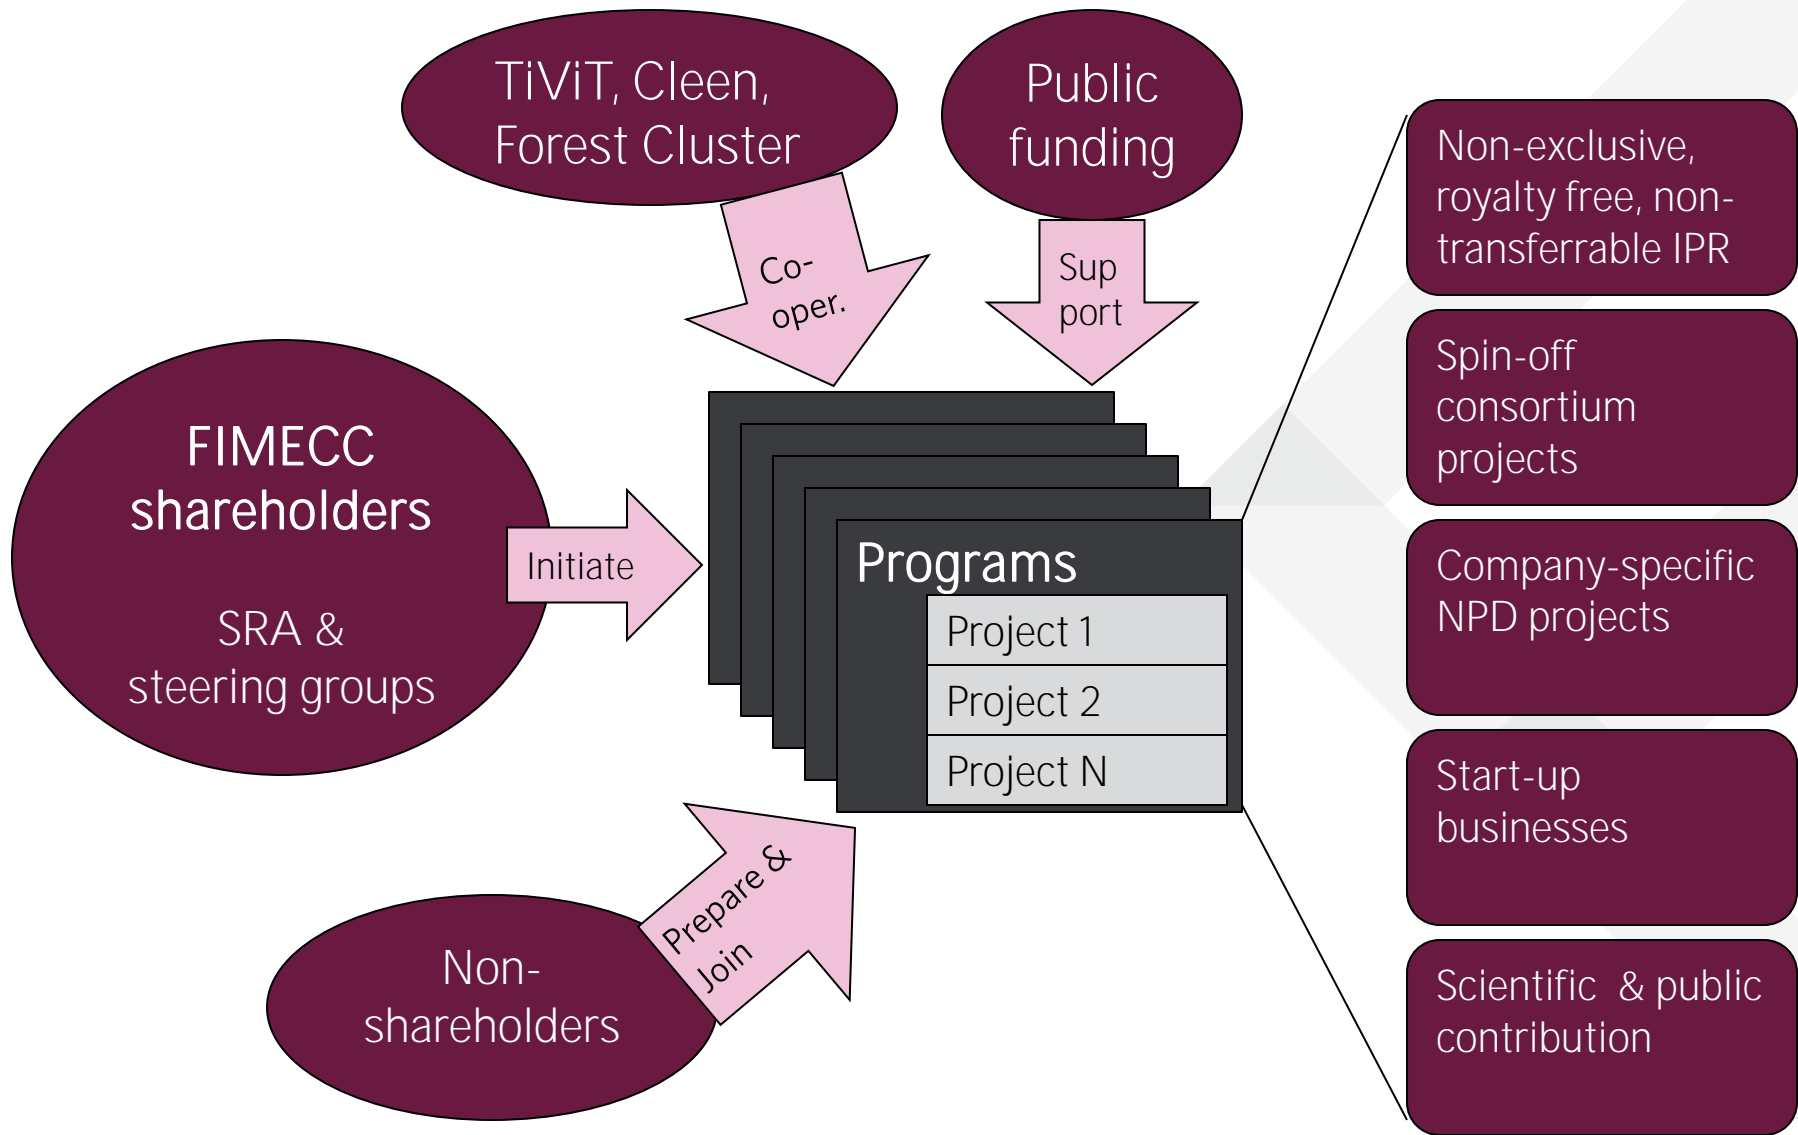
TiViT, Cleen, Forest Cluster

Public funding

Co-oper.

Sup port

FIMECC shareholders

SRA & steering groups

Initiate

Programs

Project 1

Project 2

Project N

Non-shareholders

Prepare & Join

Non-exclusive, royalty free, non-transferrable IPR

Spin-off consortium projects

Company-specific NPD projects

Start-up businesses

Scientific & public contribution